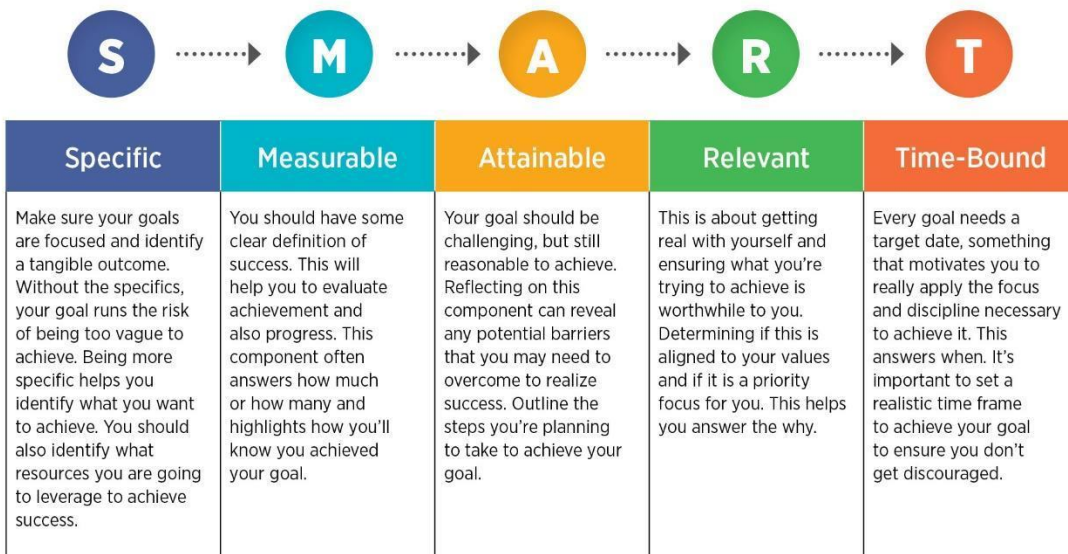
S M A R T

| Specific | Measurable | Attainable | Relevant | Time-Bound |
|---|---|---|---|---|
| Make sure your goals are focused and identify a tangible outcome. Without the specifics, your goal runs the risk of being too vague to achieve. Being more specific helps you identify what you want to achieve. You should also identify what resources you are going to leverage to achieve success. | You should have some clear definition of success. This will help you to evaluate achievement and also progress. This component often answers how much or how many and highlights how you'll know you achieved your goal. | Your goal should be challenging, but still reasonable to achieve. Reflecting on this component can reveal any potential barriers that you may need to overcome to realize success. Outline the steps you're planning to take to achieve your goal. | This is about getting real with yourself and ensuring what you're trying to achieve is worthwhile to you. Determining if this is aligned to your values and if it is a priority focus for you. This helps you answer the why. | Every goal needs a target date, something that motivates you to really apply the focus and discipline necessary to achieve it. This answers when. It's important to set a realistic time frame to achieve your goal to ensure you don't get discouraged. |